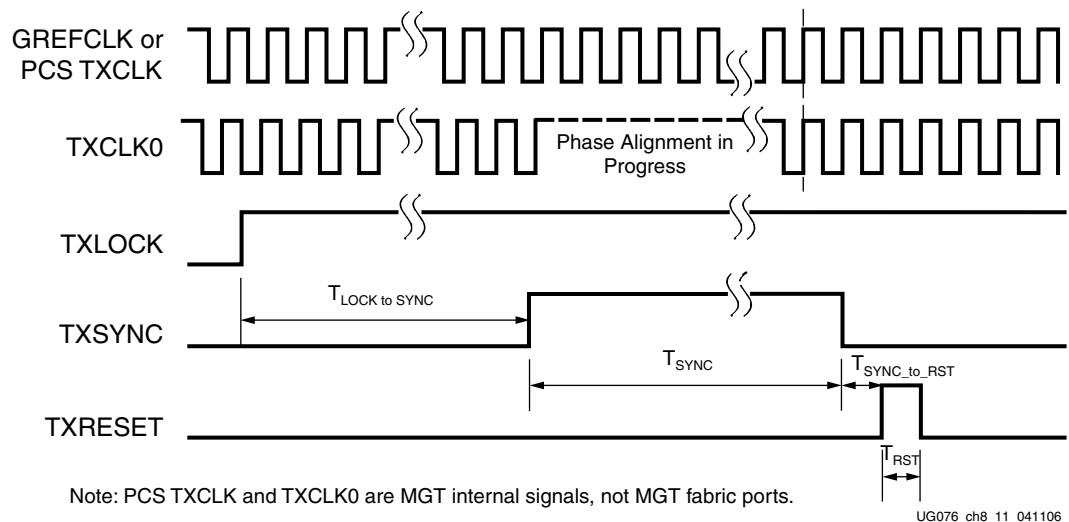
GREFCLK or PCS TXCLK

TXCLK0

Phase Alignment in Progress

TXLOCK

$T_{LOCK\ to\ SYNC}$

TXSYNC

$T_{SYNC}$

$T_{SYNC\_to\_RST}$

TXRESET

$T_{RST}$

Note: PCS TXCLK and TXCLK0 are MGT internal signals, not MGT fabric ports.

UG076_ch8_11_041106